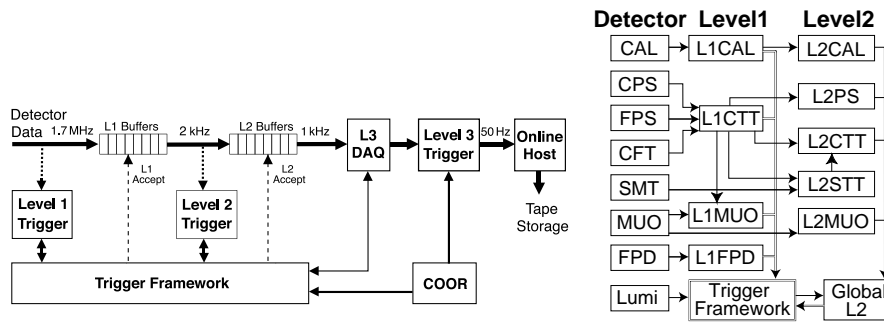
Detector Data 1.7 MHz

L1 Buffers

2 kHz

L2 Buffers

1 kHz

L3 DAQ

Level 3 Trigger

50 Hz

Online Host

Tape Storage

L1 Accept

L2 Accept

Level 1 Trigger

Level 2 Trigger

Trigger Framework

COOR

Detector Level1 Level2

CAL

L1CAL

L2CAL

CPS

FPS

CFT

L1CTT

L2PS

L2CTT

SMT

L2STT

MUO

L1MUO

L2MUO

FPD

L1FPD

Lumi

Trigger Framework

Global L2